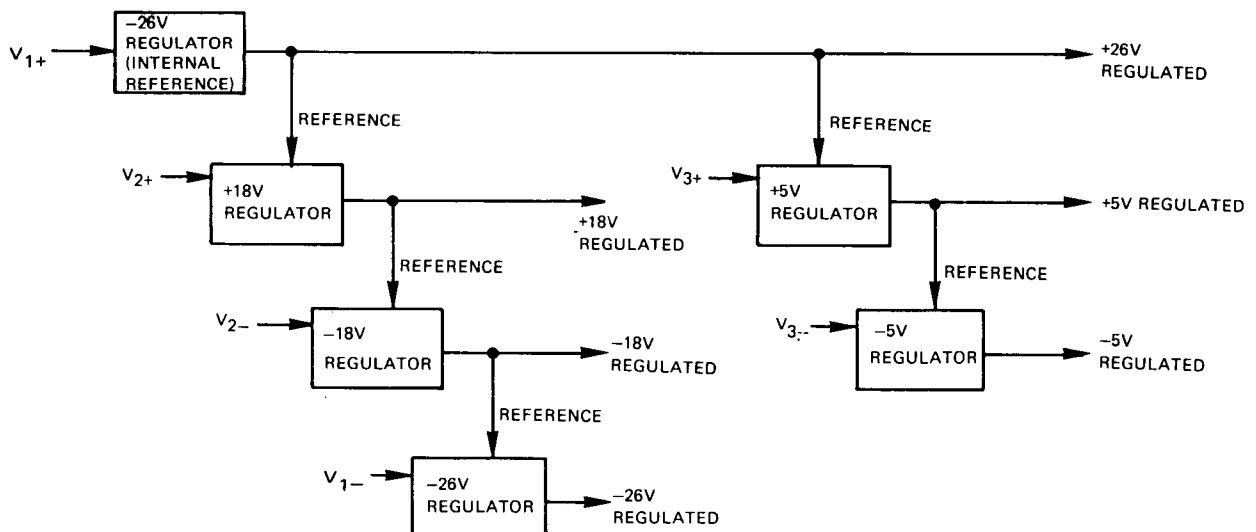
$V_{1+}$

–26V REGULATOR (INTERNAL REFERENCE)

+26V REGULATED

REFERENCE

REFERENCE

$V_{2+}$

+18V REGULATOR

+18V REGULATED

$V_{3+}$

+5V REGULATOR

+5V REGULATED

REFERENCE

REFERENCE

$V_{2-}$

–18V REGULATOR

–18V REGULATED

$V_{3-}$

–5V REGULATOR

–5V REGULATED

REFERENCE

$V_{1-}$

–26V REGULATOR

–26V REGULATED